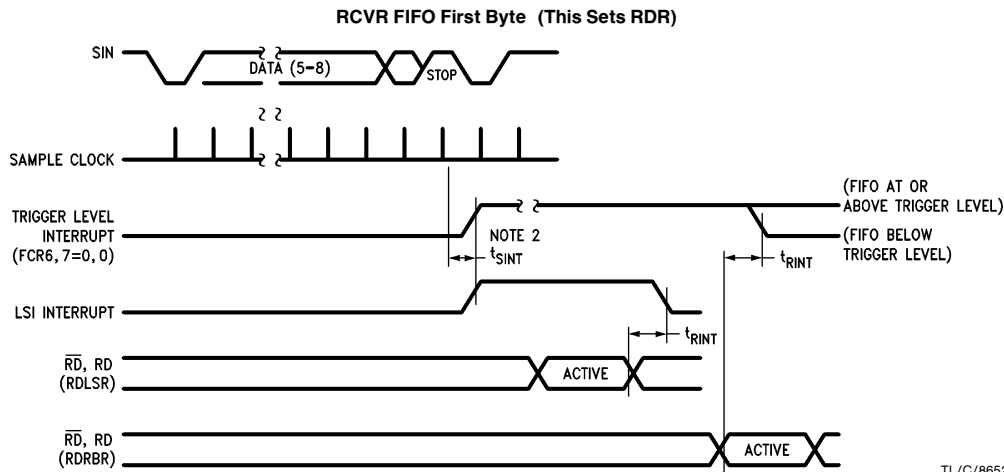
RCVR FIFO First Byte (This Sets RDR)

SIN

DATA (5–8)

STOP

SAMPLE CLOCK

TRIGGER LEVEL INTERRUPT (FCR6, 7=0, 0)

NOTE 2

$t_{SINT}$

(FIFO AT OR ABOVE TRIGGER LEVEL)

(FIFO BELOW TRIGGER LEVEL)

$t_{RINT}$

LSI INTERRUPT

$t_{RINT}$

$\overline{RD}$, RD (RDLSR)

ACTIVE

$\overline{RD}$, RD (RDRBR)

ACTIVE

TL/C/8652